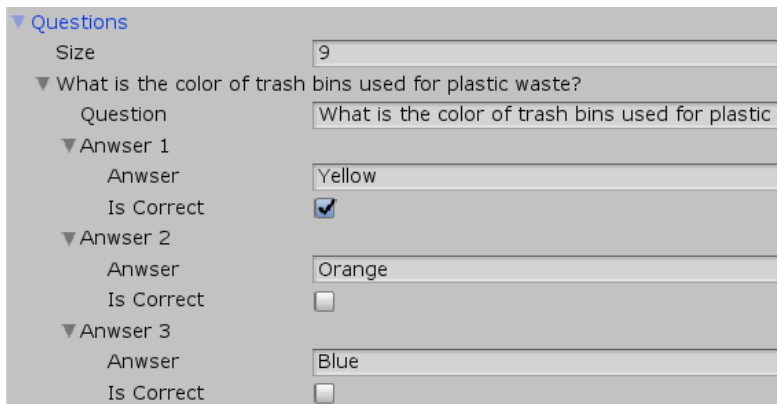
Questions
Size 9
What is the color of trash bins used for plastic waste?
Question What is the color of trash bins used for plastic
Anwser 1
Anwser Yellow
Is Correct
Anwser 2
Anwser Orange
Is Correct
Anwser 3
Anwser Blue
Is Correct